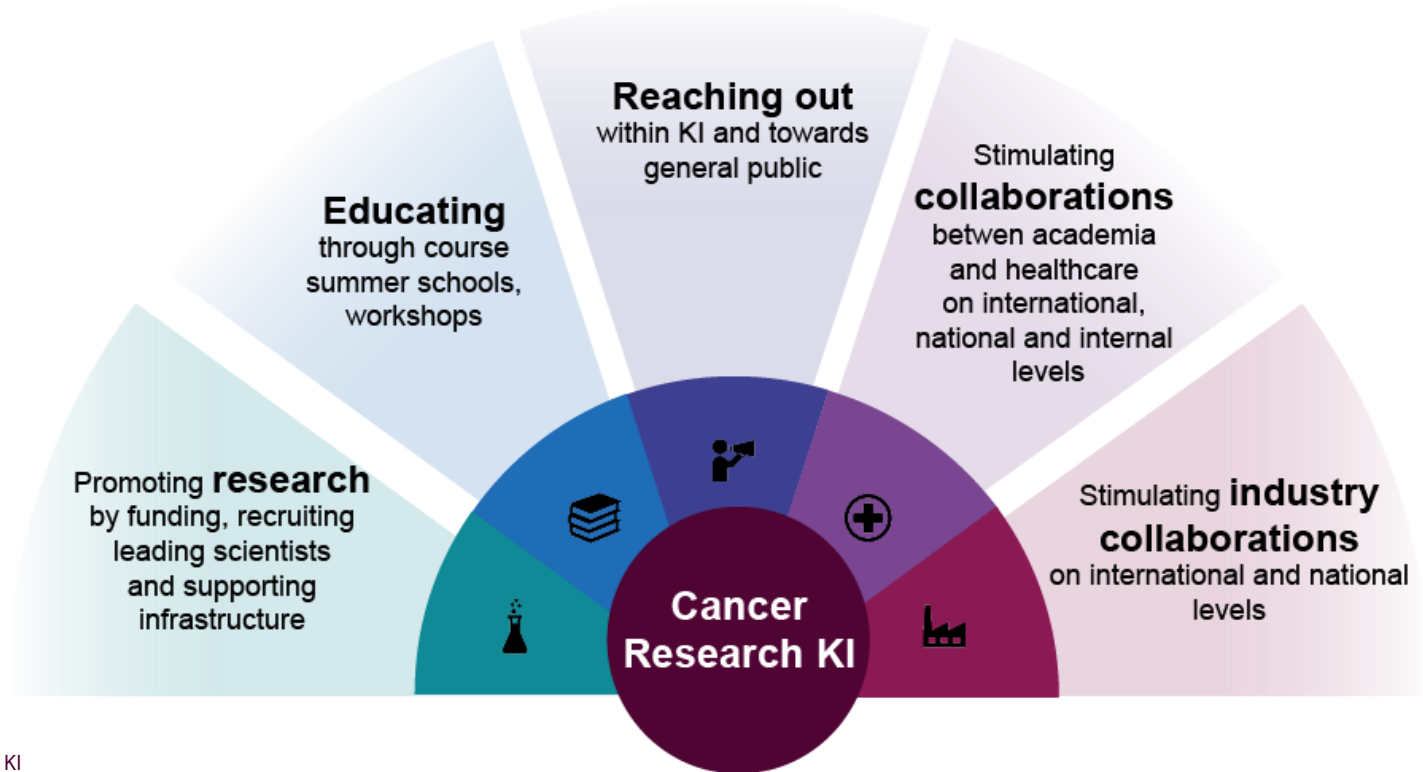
Promoting **research** by funding, recruiting leading scientists and supporting infrastructure

**Educating** through course summer schools, workshops

**Reaching out** within KI and towards general public

Stimulating **collaborations** betwen academia and healthcare on international, national and internal levels

Stimulating **industry collaborations** on international and national levels

Cancer Research KI

KI